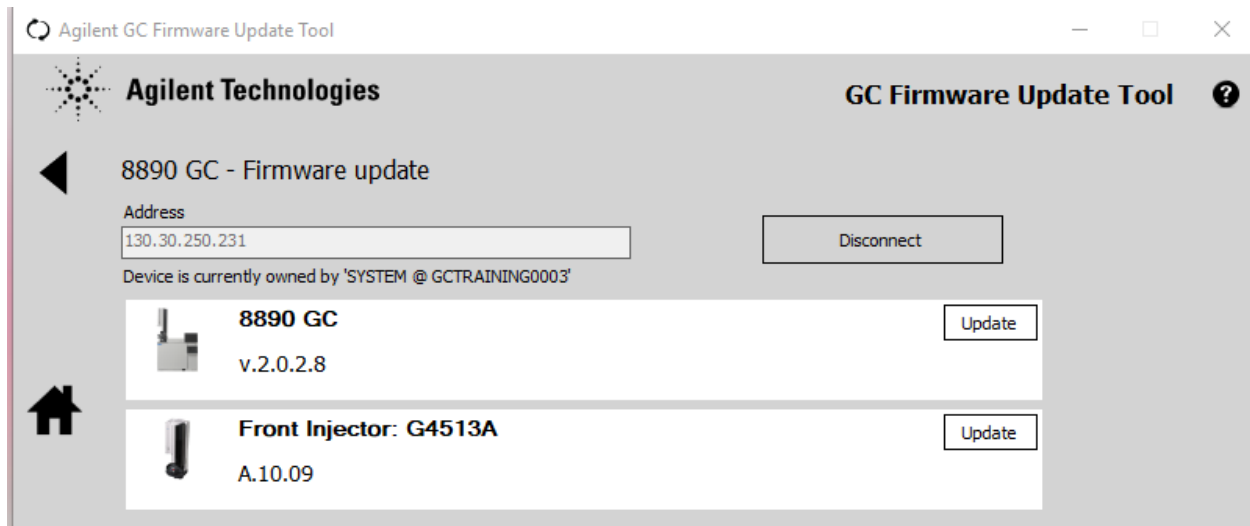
Agilent GC Firmware Update Tool

Agilent Technologies

GC Firmware Update Tool

8890 GC - Firmware update

Address

130.30.250.231

Disconnect

Device is currently owned by 'SYSTEM @ GCTRAINING0003'

8890 GC

v.2.0.2.8

Update

Front Injector: G4513A

A.10.09

Update